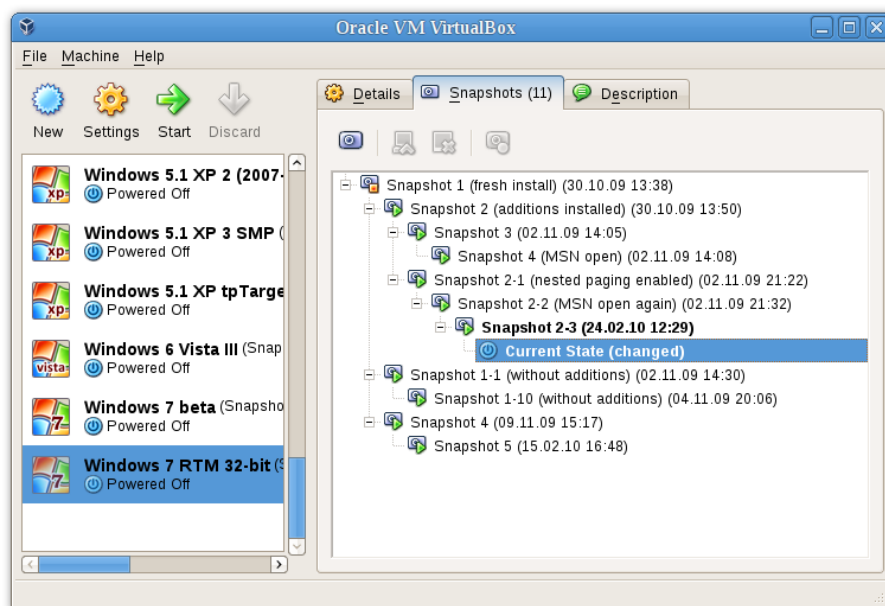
Oracle VM VirtualBox

File Machine Help

New Settings Start Discard

Windows 5.1 XP 2 (2007-
Powered Off

Windows 5.1 XP 3 SMP (
Powered Off

Windows 5.1 XP tpTarge
Powered Off

Windows 6 Vista III (Snap
Powered Off

Windows 7 beta (Snapsho
Powered Off

Windows 7 RTM 32-bit (S
Powered Off

Details Snapshots (11) Description

Snapshot 1 (fresh install) (30.10.09 13:38)
Snapshot 2 (additions installed) (30.10.09 13:50)
Snapshot 3 (02.11.09 14:05)
Snapshot 4 (MSN open) (02.11.09 14:08)
Snapshot 2-1 (nested paging enabled) (02.11.09 21:22)
Snapshot 2-2 (MSN open again) (02.11.09 21:32)
Snapshot 2-3 (24.02.10 12:29)
Current State (changed)
Snapshot 1-1 (without additions) (02.11.09 14:30)
Snapshot 1-10 (without additions) (04.11.09 20:06)
Snapshot 4 (09.11.09 15:17)
Snapshot 5 (15.02.10 16:48)